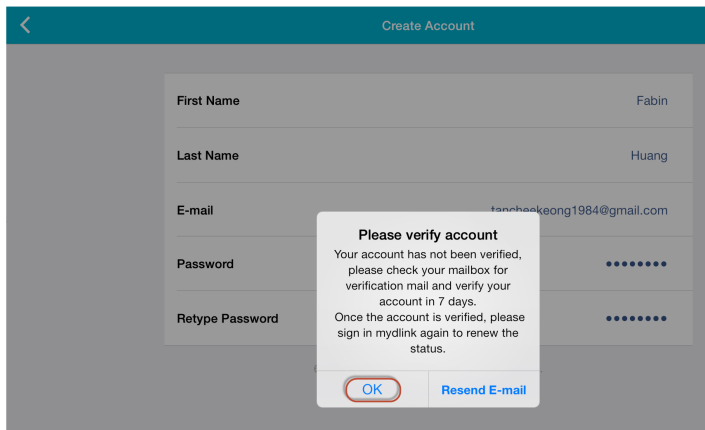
Create Account

First Name Fabin

Last Name Huang

E-mail tancheekeong1984@gmail.com

Password ••••••••

Retype Password ••••••••

Please verify account

Your account has not been verified, please check your mailbox for verification mail and verify your account in 7 days.
Once the account is verified, please sign in mydlink again to renew the status.

OK Resend E-mail